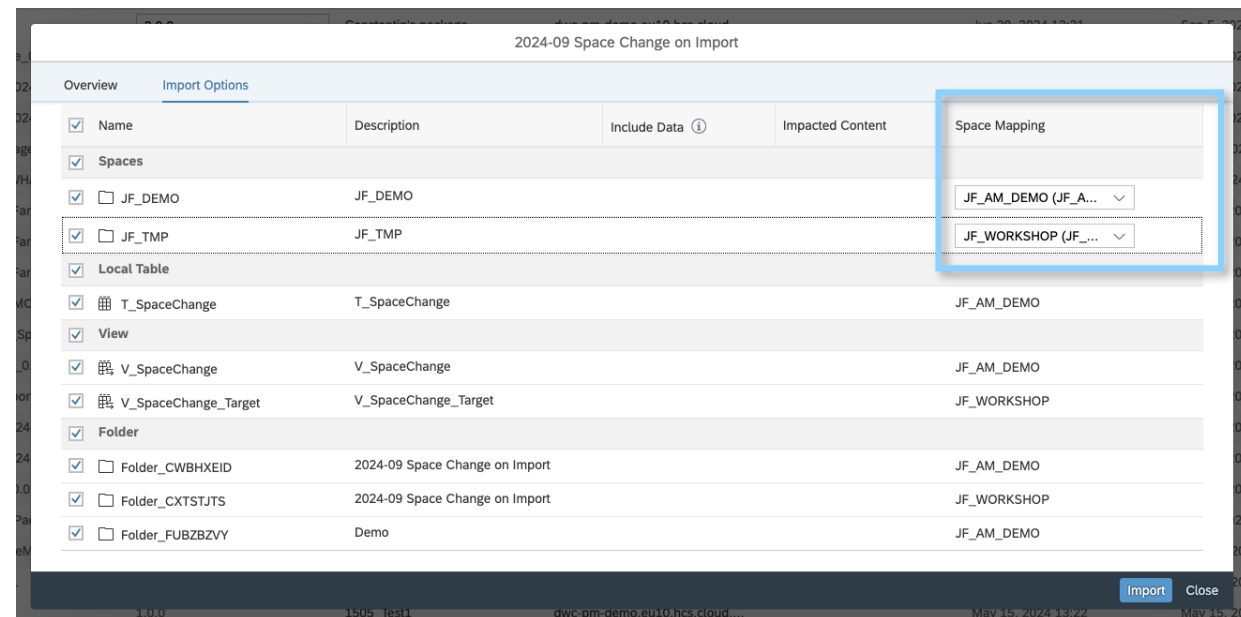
2024-09 Space Change on Import

Overview Import Options

| Name | Description | Include Data ⓘ | Impacted Content | Space Mapping |
|---|---|---|---|---|
| Spaces | | | | |
| JF_DEMO | JF_DEMO | | | JF_AM_DEMO (JF_A... |
| JF_TMP | JF_TMP | | | JF_WORKSHOP (JF_... |
| Local Table | | | | |
| T_SpaceChange | T_SpaceChange | | | JF_AM_DEMO |
| View | | | | |
| V_SpaceChange | V_SpaceChange | | | JF_AM_DEMO |
| V_SpaceChange_Target | V_SpaceChange_Target | | | JF_WORKSHOP |
| Folder | | | | |
| Folder_CWBHXEID | 2024-09 Space Change on Import | | | JF_AM_DEMO |
| Folder_CXTSTJTS | 2024-09 Space Change on Import | | | JF_WORKSHOP |
| Folder_FUBZBZVY | Demo | | | JF_AM_DEMO |

Import Close

1.0.0 1505_Test1 dwc-pm-demo.eu10.hcs.cloud.... May 15, 2024 13:22 May 15, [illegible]